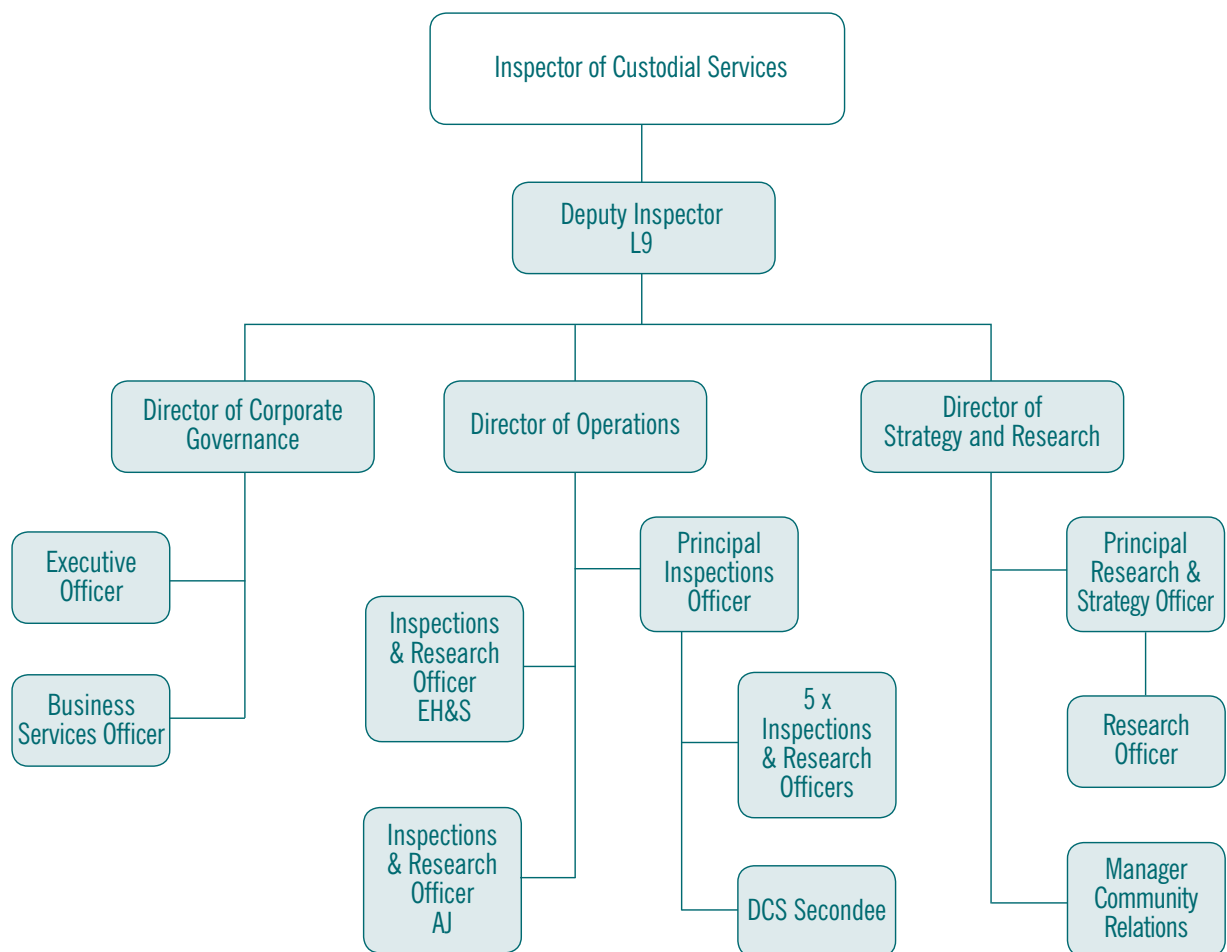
Inspector of Custodial Services

Deputy Inspector
L9

Director of Corporate Governance

Director of Operations

Director of Strategy and Research

Executive Officer

Business Services Officer

Principal Inspections Officer

Inspections & Research Officer EH&S

5 x Inspections & Research Officers

Inspections & Research Officer AJ

DCS Secondee

Principal Research & Strategy Officer

Research Officer

Manager Community Relations